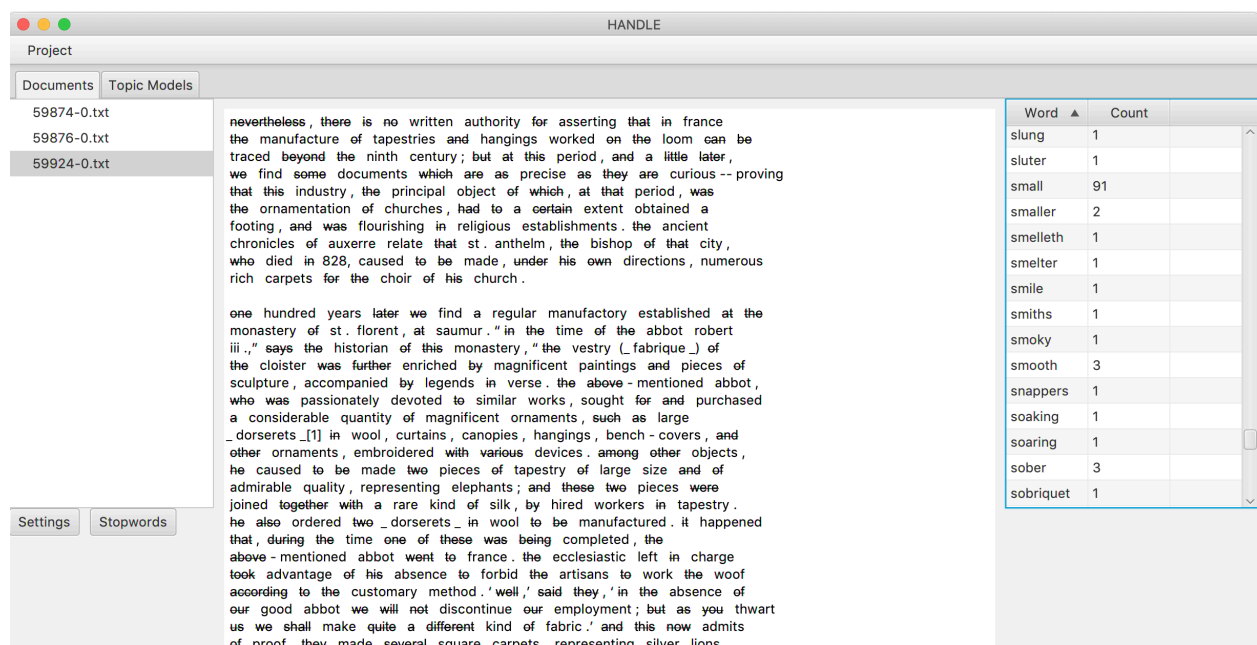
HANDLE

Project

Documents | Topic Models

59874-0.txt
59876-0.txt
59924-0.txt

Settings | Stopwords

nevertheless , there is no written authority for asserting that in france the manufacture of tapestries and hangings worked on the loom can be traced beyond the ninth century ; but at this period , and a little later , we find some documents which are as precise as they are curious -- proving that this industry , the principal object of which , at that period , was the ornamentation of churches , had to a certain extent obtained a footing , and was flourishing in religious establishments . the ancient chronicles of auxerre relate that st . anthelm , the bishop of that city , who died in 828, caused to be made , under his own directions , numerous rich carpets for the choir of his church .

one hundred years later we find a regular manufactory established at the monastery of st . florent , at saumur . " in the time of the abbot robert iii .," says the historian of this monastery , " the vestry (_ fabrique _) of the cloister was further enriched by magnificent paintings and pieces of sculpture , accompanied by legends in verse . the above - mentioned abbot , who was passionately devoted to similar works , sought for and purchased a considerable quantity of magnificent ornaments , such as large _ dorserets _[1] in wool , curtains , canopies , hangings , bench - covers , and other ornaments , embroidered with various devices . among other objects , he caused to be made two pieces of tapestry of large size and of admirable quality , representing elephants ; and these two pieces were joined together with a rare kind of silk , by hired workers in tapestry . he also ordered two _ dorserets _ in wool to be manufactured . it happened that , during the time one of these was being completed , the above - mentioned abbot went to france . the ecclesiastic left in charge took advantage of his absence to forbid the artisans to work the woof according to the customary method . ' well ,' said they , ' in the absence of our good abbot we will not discontinue our employment ; but as you thwart us we shall make quite a different kind of fabric .' and this now admits of proof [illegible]

| Word ▲ | Count |
|---|---|
| slung | 1 |
| sluter | 1 |
| small | 91 |
| smaller | 2 |
| smelleth | 1 |
| smelter | 1 |
| smile | 1 |
| smiths | 1 |
| smoky | 1 |
| smooth | 3 |
| snappers | 1 |
| soaking | 1 |
| soaring | 1 |
| sober | 3 |
| sobriquet | 1 |